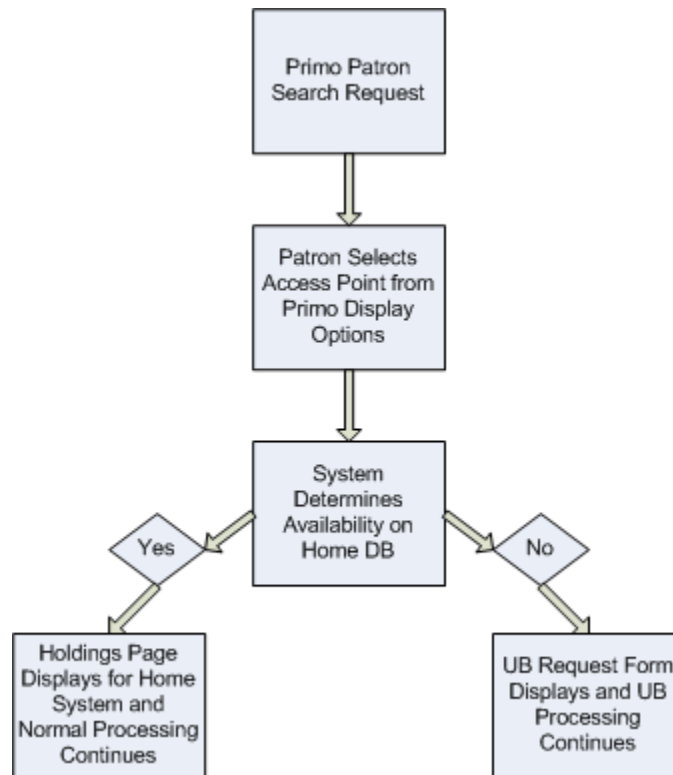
Primo Patron Search Request

Patron Selects Access Point from Primo Display Options

System Determines Availability on Home DB

Yes

No

Holdings Page Displays for Home System and Normal Processing Continues

UB Request Form Displays and UB Processing Continues